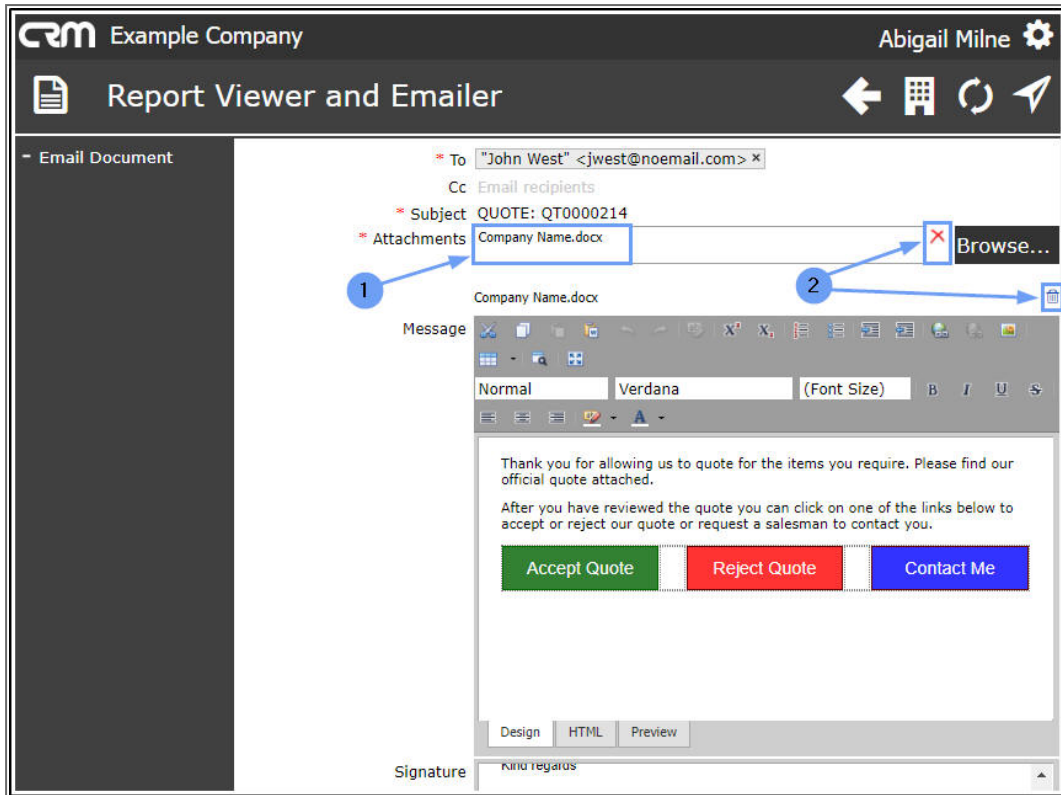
CRM Example Company

Abigail Milne

Report Viewer and Emailer

- Email Document

* To "John West" <jwest@noemail.com> ×

Cc Email recipients

* Subject QUOTE: QT0000214

* Attachments Company Name.docx

Browse...

1

2

Company Name.docx

Message

Normal Verdana (Font Size) B I U S

Thank you for allowing us to quote for the items you require. Please find our official quote attached.

After you have reviewed the quote you can click on one of the links below to accept or reject our quote or request a salesman to contact you.

| Accept Quote | Reject Quote | Contact Me |
|---|---|---|

Design HTML Preview

Signature Kind regards